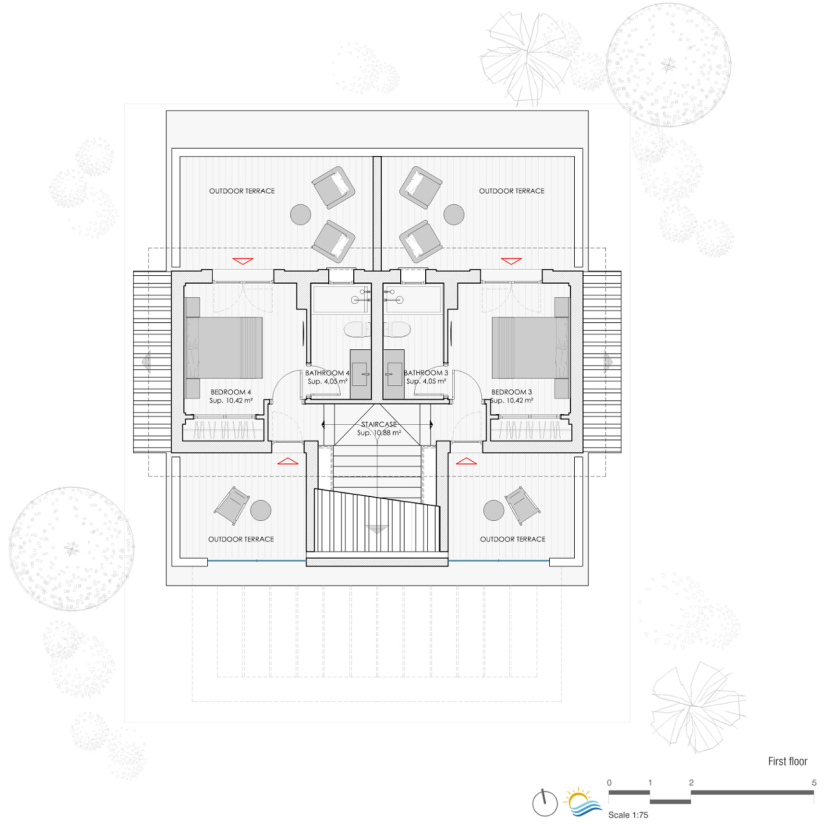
OUTDOOR TERRACE

OUTDOOR TERRACE

BEDROOM 4
Sup. 10,42 m²

BATHROOM 4
Sup. 4,05 m²

BATHROOM 3
Sup. 4,05 m²

BEDROOM 3
Sup. 10,42 m²

STAIRCASE
Sup. 10,88 m²

OUTDOOR TERRACE

OUTDOOR TERRACE

First floor

0 1 2 5

Scale 1:75